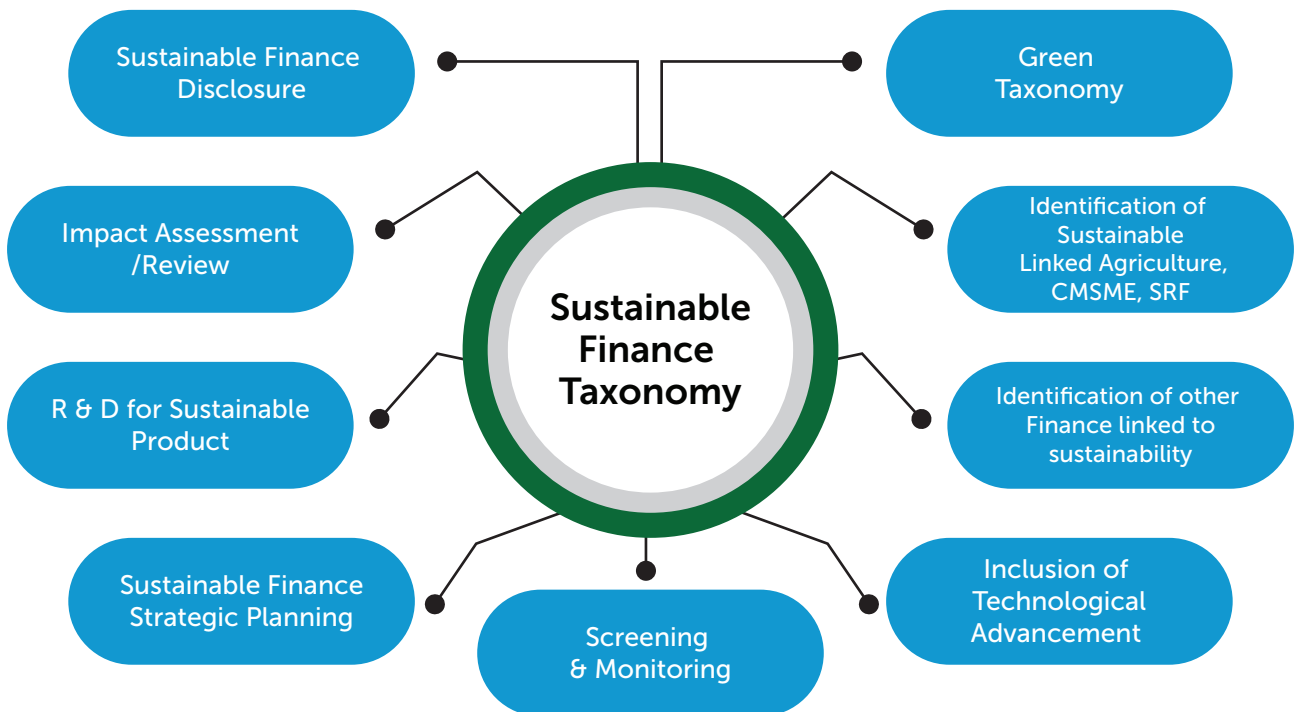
Sustainable Finance Disclosure

Green Taxonomy

Impact Assessment /Review

Identification of Sustainable Linked Agriculture, CMSME, SRF

Sustainable Finance Taxonomy

R & D for Sustainable Product

Identification of other Finance linked to sustainability

Sustainable Finance Strategic Planning

Screening & Monitoring

Inclusion of Technological Advancement